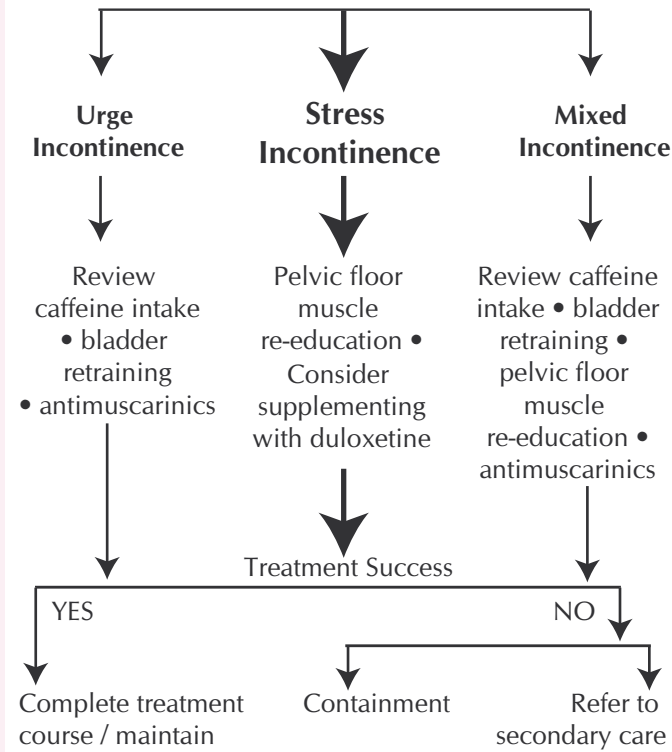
Urge Incontinence

Stress Incontinence

Mixed Incontinence

Review caffeine intake • bladder retraining • antimuscarinics

Pelvic floor muscle re-education • Consider supplementing with duloxetine

Review caffeine intake • bladder retraining • pelvic floor muscle re-education • antimuscarinics

Treatment Success

YES

NO

Complete treatment course / maintain

Containment

Refer to secondary care